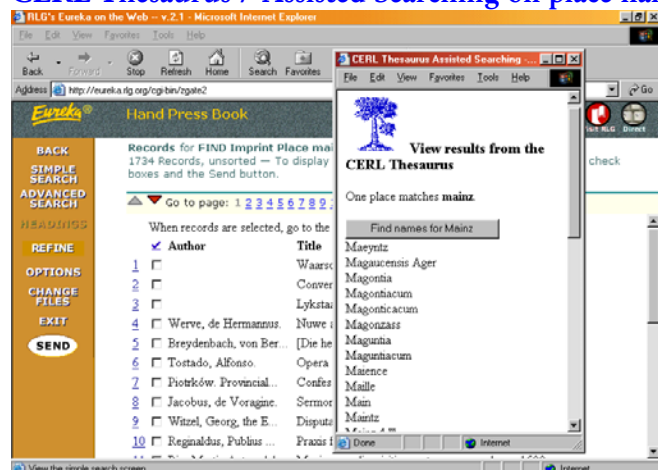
CERL Thesaurus / Assisted searching on place nar

RLG's Eureka on the Web -- v.2.1 - Microsoft Internet Explorer

File Edit View Favorites Tools Help

Back Forward Stop Refresh Home Search Favorites

Address http://eureka.rlg.org/cgi-bin/zgate2

Eureka

Hand Press Book

BACK
SIMPLE SEARCH
ADVANCED SEARCH
HEADINGS
REFINE
OPTIONS
CHANGE FILES
EXIT
SEND

Records for FIND Imprint Place mai
1734 Records, unsorted -- To display
boxes and the Send button.

check

Go to page: 1 2 3 4 5 6 7 8 9

When records are selected, go to the

| | Author | Title |
|---|---|---|
| 1 | | Waarsc |
| 2 | | Conver |
| 3 | | Lykstai |
| 4 | Werve, de Hermannus. | Nuwe |
| 5 | Breydenbach, von Ber... | [Die he |
| 6 | Tostado, Alfonso. | Opera |
| 7 | Piotrków. Provincial... | Confes |
| 8 | Jacobus, de Voragine. | Sermor |
| 9 | Witzel, Georg, the E... | Disputa |
| 10 | Reginaldus, Publius ... | Praxis f |

View the simple search screen

Internet

Visit RLG Direct

CERL Thesaurus Assisted Searching -...

File Edit View Favorites Tools Help

View results from the CERL Thesaurus

One place matches mainz.

Find names for Mainz

Maeyntz
Magaucensis Ager
Magontia
Magontiacum
Magonticacum
Magonzass
Maguntia
Maguntiacum
Maience
Maille
Main
Maintz

Done

Internet